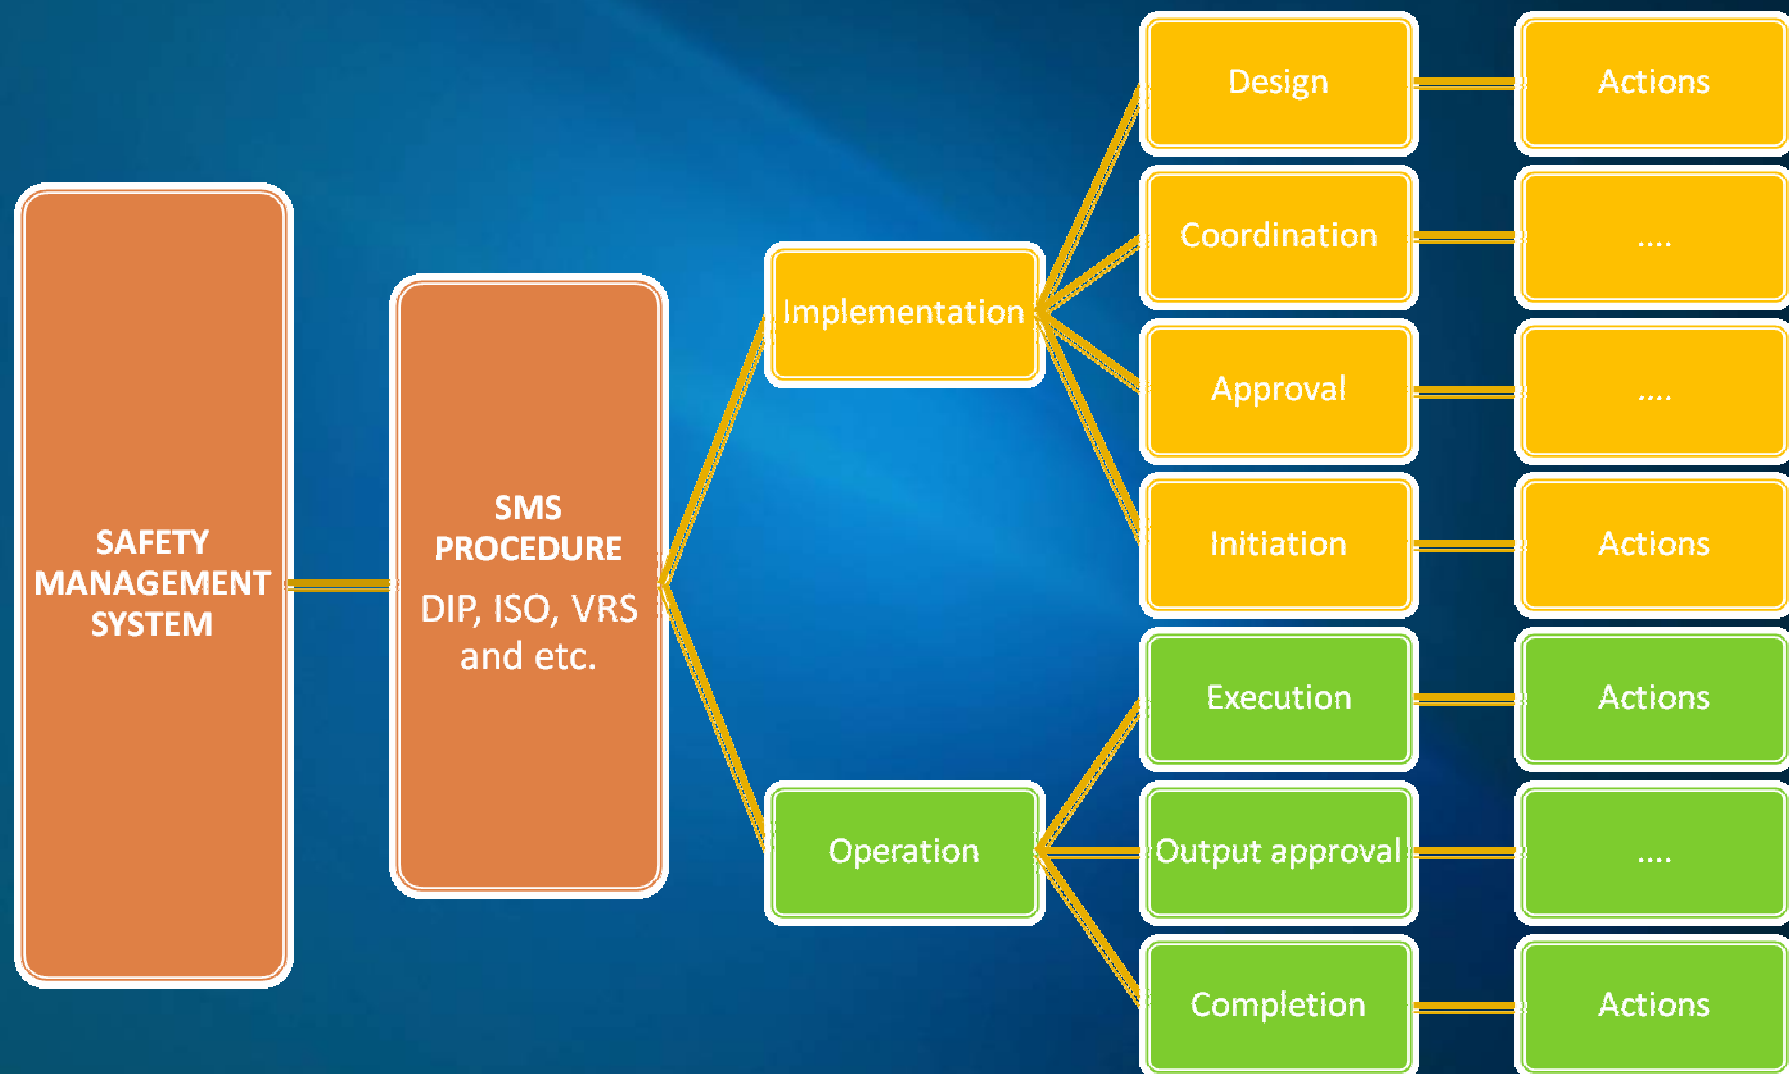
SAFETY MANAGEMENT SYSTEM

SMS PROCEDURE
DIP, ISO, VRS and etc.

Implementation

Operation

Design

Actions

Coordination

....

Approval

....

Initiation

Actions

Execution

Actions

Output approval

....

Completion

Actions